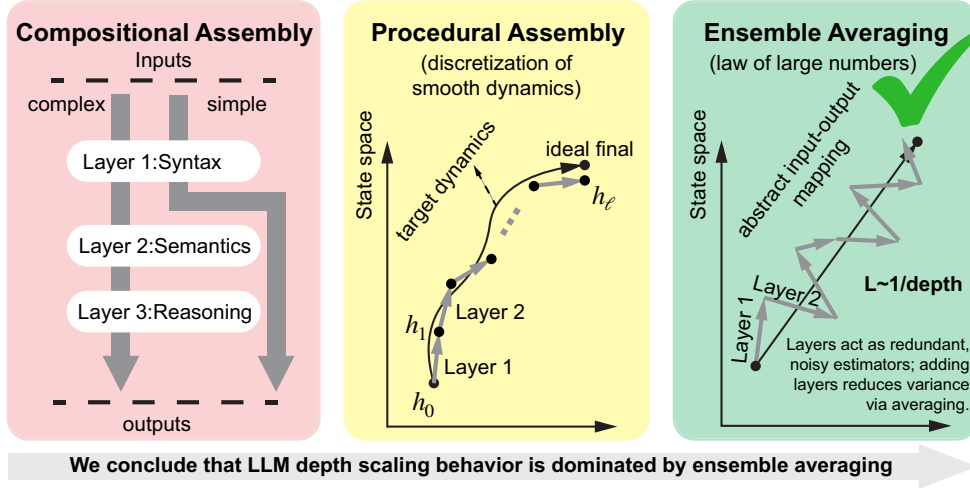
Compositional Assembly

Inputs

complex

simple

Layer 1:Syntax

Layer 2:Semantics

Layer 3:Reasoning

outputs

Procedural Assembly

(discretization of smooth dynamics)

State space

target dynamics

ideal final

$h_\ell$

Layer 2

$h_1$

Layer 1

$h_0$

Ensemble Averaging

(law of large numbers)

State space

abstract input-output mapping

L~1/depth

Layer 2

Layer 1

Layers act as redundant, noisy estimators; adding layers reduces variance via averaging.

We conclude that LLM depth scaling behavior is dominated by ensemble averaging